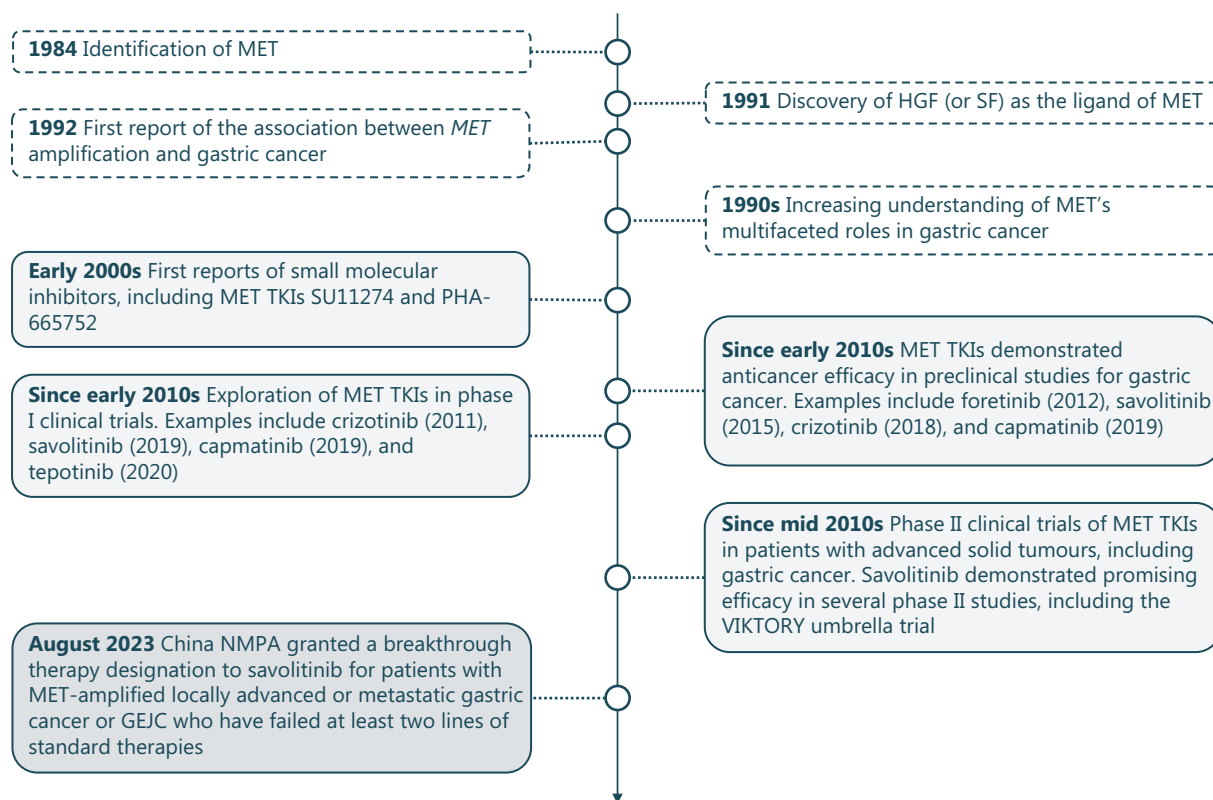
**1984** Identification of MET

**1991** Discovery of HGF (or SF) as the ligand of MET

**1992** First report of the association between *MET* amplification and gastric cancer

**1990s** Increasing understanding of MET's multifaceted roles in gastric cancer

**Early 2000s** First reports of small molecular inhibitors, including MET TKIs SU11274 and PHA-665752

**Since early 2010s** MET TKIs demonstrated anticancer efficacy in preclinical studies for gastric cancer. Examples include foretinib (2012), savolitinib (2015), crizotinib (2018), and capmatinib (2019)

**Since early 2010s** Exploration of MET TKIs in phase I clinical trials. Examples include crizotinib (2011), savolitinib (2019), capmatinib (2019), and tepotinib (2020)

**Since mid 2010s** Phase II clinical trials of MET TKIs in patients with advanced solid tumours, including gastric cancer. Savolitinib demonstrated promising efficacy in several phase II studies, including the VIKTORY umbrella trial

**August 2023** China NMPA granted a breakthrough therapy designation to savolitinib for patients with MET-amplified locally advanced or metastatic gastric cancer or GEJC who have failed at least two lines of standard therapies